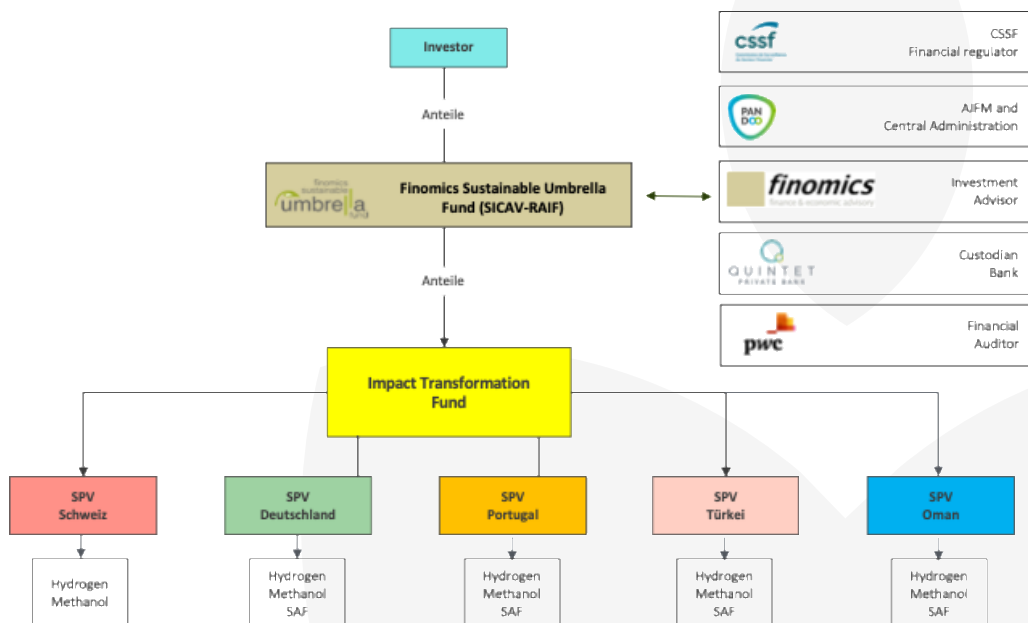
Investor

Anteile

finomics sustainable umbrella fund

Finomics Sustainable Umbrella Fund (SICAV-RAIF)

Anteile

Impact Transformation Fund

SPV Schweiz

SPV Deutschland

SPV Portugal

SPV Türkei

SPV Oman

Hydrogen Methanol

Hydrogen Methanol SAF

Hydrogen Methanol SAF

Hydrogen Methanol SAF

Hydrogen Methanol SAF

cssf

CSSF Financial regulator

PAN DOO

AIFM and Central Administration

finomics finance & economic advisory

Investment Advisor

QUINTET PRIVATE BANK

Custodian Bank

pwc

Financial Auditor